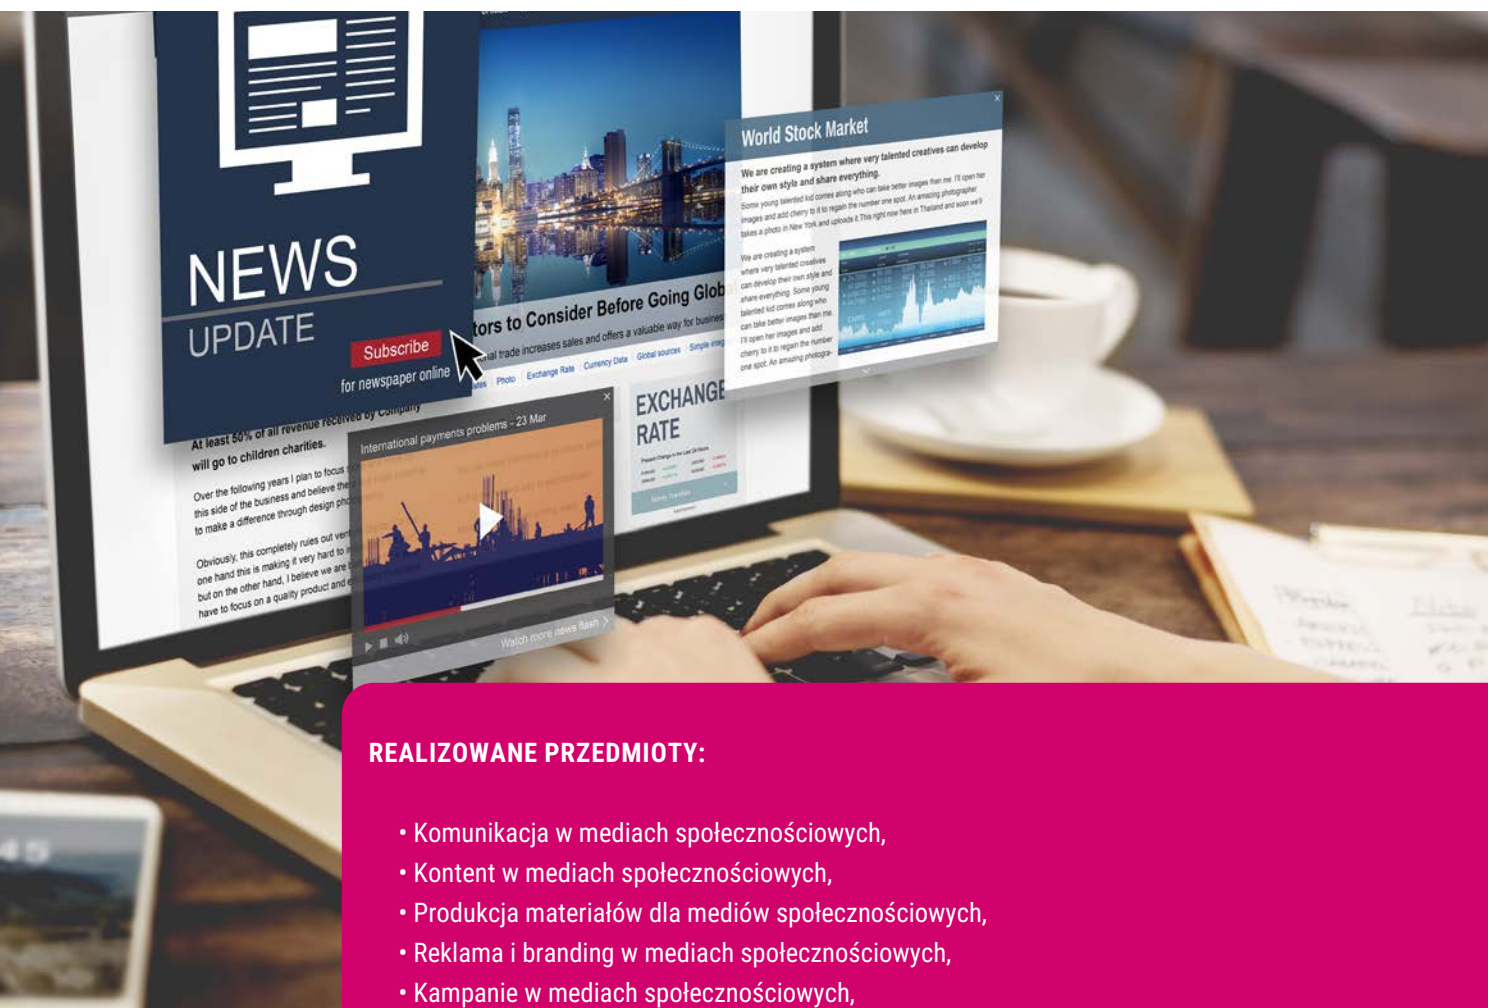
NEWS
UPDATE
Subscribe
for newspaper online

tors to Consider Before Going Glob
nal trade increases sales and offers a valuable way for business

Photo Exchange Rate Currency Data Global sources Simple

At least 50% of all revenue received by company will go to children charities.

Over the following years I plan to focus this side of the business and believe the to make a difference through design ph

Obviously, this completely rules out one hand this is making it very hard to but on the other hand, I believe we are have to focus on a quality product and

International payments problems - 23 Mar

Watch more news flash

EXCHANGE
RATE

World Stock Market

We are creating a system where very talented creatives can develop their own style and share everything.

Some young talented kid comes along who can take better images than me. I'll open her images and add cherry to it to regain the number one spot. An amazing photographer takes a photo in New York and uploads it. This right now here in Thailand and soon we'll

We are creating a system where very talented creatives can develop their own style and share everything. Some young talented kid comes along who can take better images than me. I'll open her images and add cherry to it to regain the number one spot. An amazing photogra-

REALIZOWANE PRZEDMIOTY:

• Komunikacja w mediach społecznościowych,
• Kontent w mediach społecznościowych,
• Produkcja materiałów dla mediów społecznościowych,
• Reklama i branding w mediach społecznościowych,
• Kampanie w mediach społecznościowych,